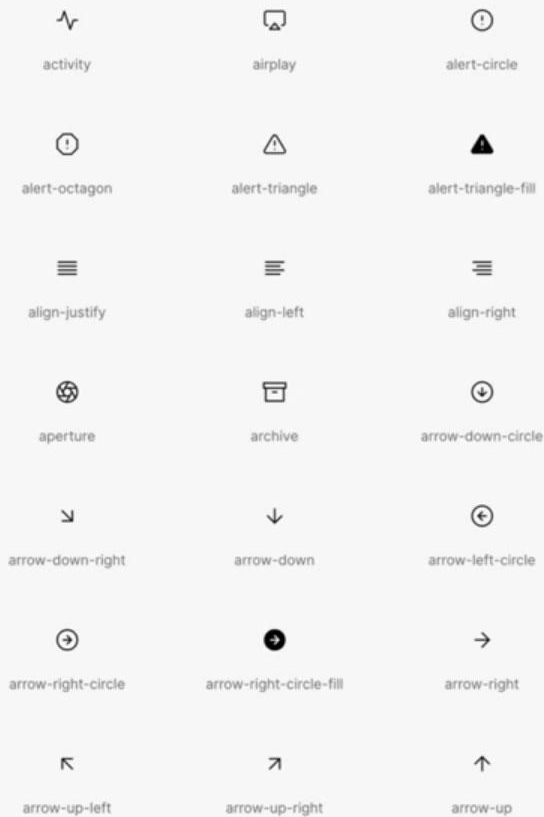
activity

airplay

alert-circle

alert-octagon

alert-triangle

alert-triangle-fill

align-justify

align-left

align-right

aperture

archive

arrow-down-circle

arrow-down-right

arrow-down

arrow-left-circle

arrow-right-circle

arrow-right-circle-fill

arrow-right

arrow-up-left

arrow-up-right

arrow-up